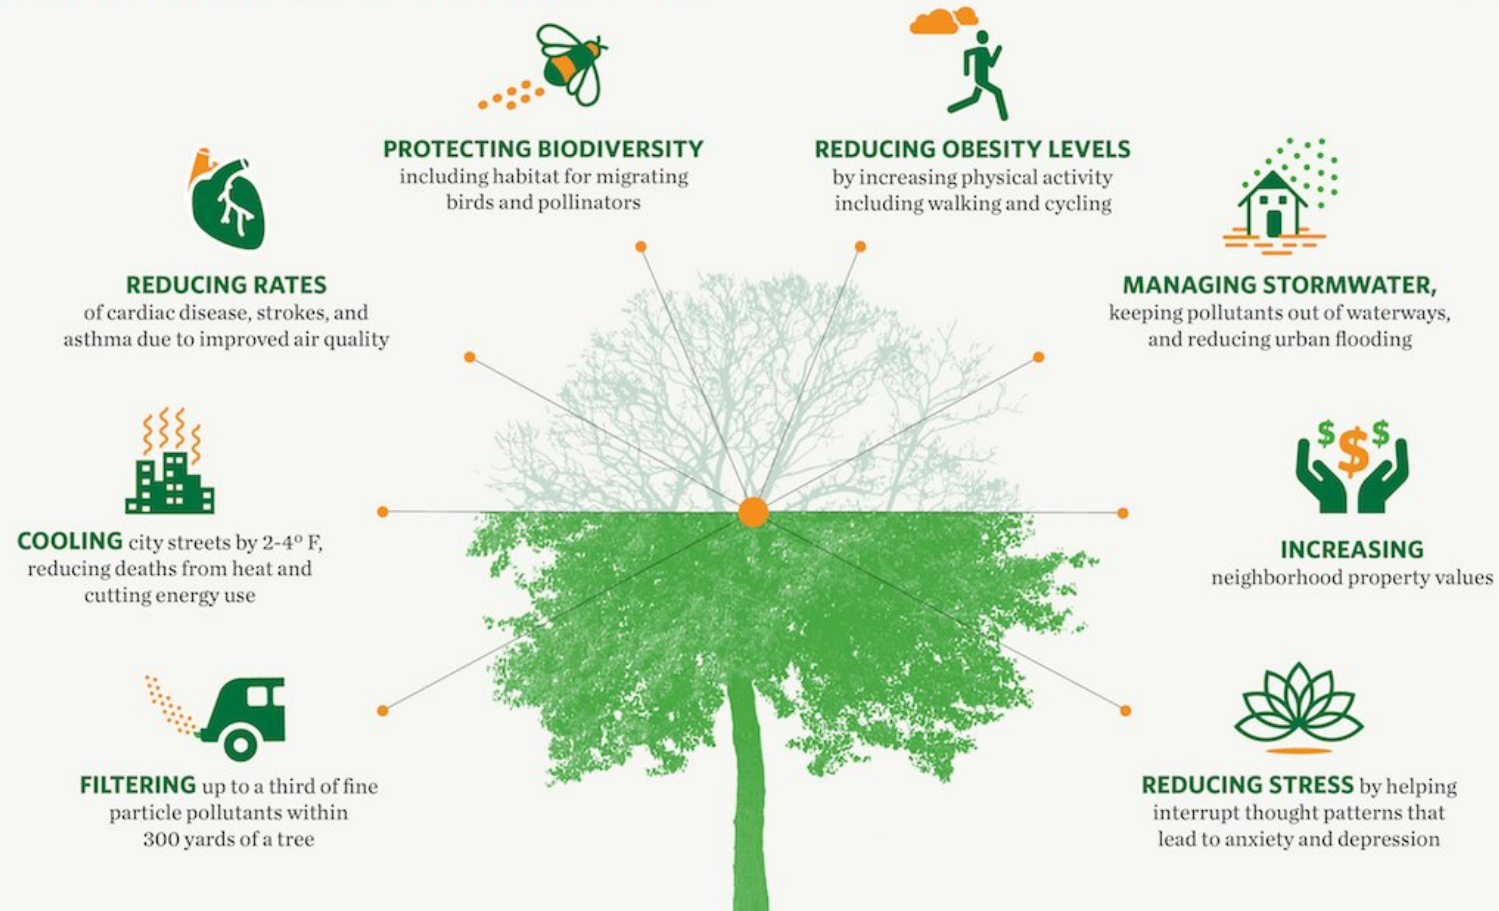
PROTECTING BIODIVERSITY including habitat for migrating birds and pollinators

REDUCING OBESITY LEVELS by increasing physical activity including walking and cycling

REDUCING RATES of cardiac disease, strokes, and asthma due to improved air quality

MANAGING STORMWATER, keeping pollutants out of waterways, and reducing urban flooding

COOLING city streets by 2-4° F, reducing deaths from heat and cutting energy use

$ $ $

INCREASING neighborhood property values

FILTERING up to a third of fine particle pollutants within 300 yards of a tree

REDUCING STRESS by helping interrupt thought patterns that lead to anxiety and depression